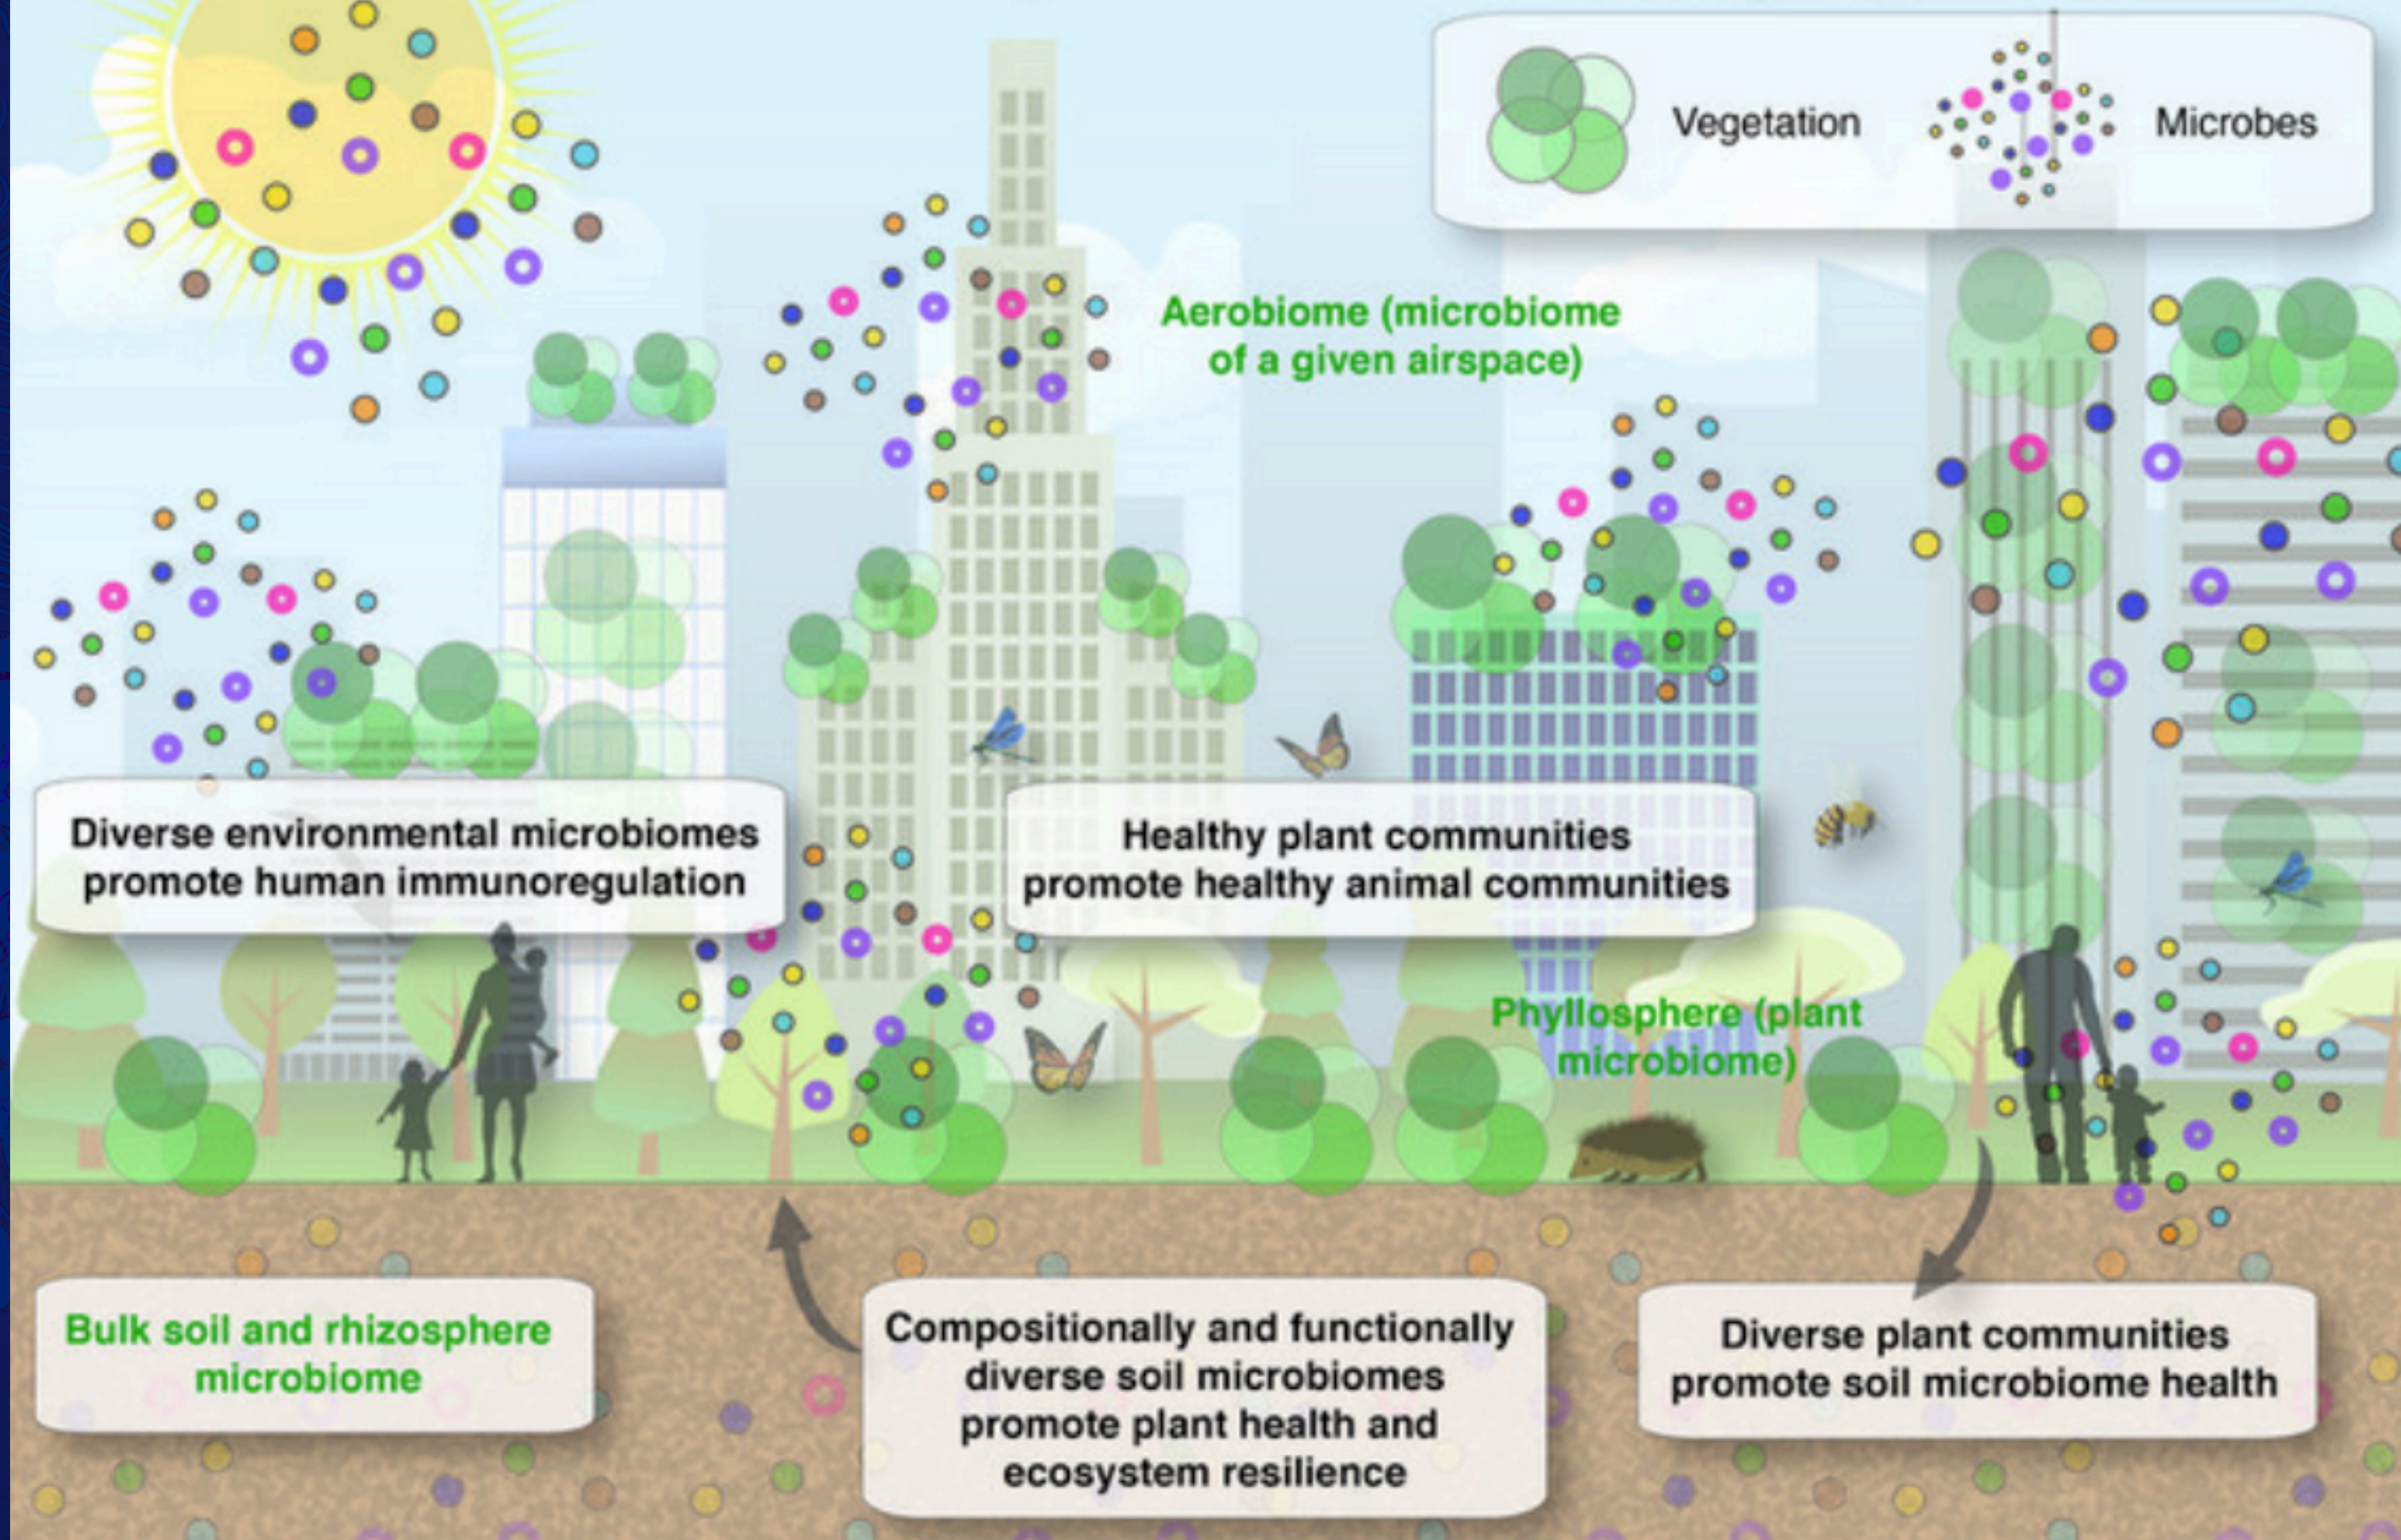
Vegetation

Microbes

Aerobiome (microbiome of a given airspace)

Diverse environmental microbiomes promote human immunoregulation

Healthy plant communities promote healthy animal communities

Phyllosphere (plant microbiome)

Bulk soil and rhizosphere microbiome

Compositionally and functionally diverse soil microbiomes promote plant health and ecosystem resilience

Diverse plant communities promote soil microbiome health